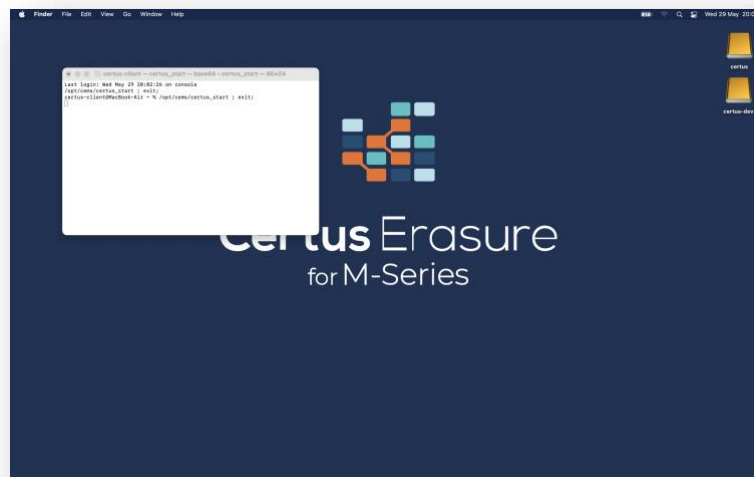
Finder File Edit View Go Window Help

Wed 29 May 20:

certus-client — certus_start — base64 • certus_start — 80x24

Last login: Wed May 29 20:02:26 on console
/opt/cems/certus_start ; exit;
certus-client@MacBook-Air ~ % /opt/cems/certus_start ; exit;

certus

certus-dev

Certus Erasure
for M-Series